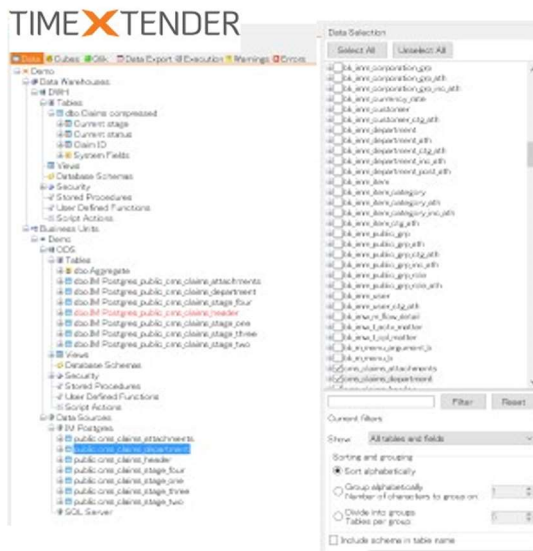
TIMEXTENDER

Data | Cubes | Qlik | Data Export | Execution | Warnings | Errors

Demo
Data Warehouses
DWH
Tables
dbo.Claims compressed
Current stage
Current status
Claim ID
System Fields
Views
Database Schemas
Security
Stored Procedures
User Defined Functions
Script Actions
Business Units
Demo
ODS
Tables
dbo.Aggregate
dbo.IM Postgres_public_cms_claims_attachments
dbo.IM Postgres_public_cms_claims_department
dbo.IM Postgres_public_cms_claims_stage_four
dbo.IM Postgres_public_cms_claims_header
dbo.IM Postgres_public_cms_claims_stage_one
dbo.IM Postgres_public_cms_claims_stage_three
dbo.IM Postgres_public_cms_claims_stage_two
Views
Database Schemas
Security
Stored Procedures
User Defined Functions
Script Actions
Data Sources
IM Postgres
public.cms_claims_attachments
public.cms_claims_department
public.cms_claims_header
public.cms_claims_stage_four
public.cms_claims_stage_one
public.cms_claims_stage_three
public.cms_claims_stage_two
SQL Server

Data Selection
Select All | Unselect All
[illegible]_corporation_grp
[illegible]_corporation_grp_ath
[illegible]_corporation_grp_inc_ath
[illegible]_currency_rate
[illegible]_customer
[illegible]_customer_ctg_ath
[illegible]_department
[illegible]_department_ath
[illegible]_department_ctg_ath
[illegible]_department_inc_ath
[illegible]_department_posd_ath
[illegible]_item
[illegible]_item_category
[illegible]_item_category_inc_ath
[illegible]_item_ctg_ath
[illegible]_public_grp
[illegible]_public_grp_ath
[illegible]_public_grp_ctg_ath
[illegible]_public_grp_inc_ath
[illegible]_public_grp_role
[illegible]_public_grp_role_ath
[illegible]_user
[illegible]_user_ctg_ath
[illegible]_flow_detail
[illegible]_matter
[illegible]_matter
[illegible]_argument_js
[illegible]
cms_claims_attachments
cms_claims_department
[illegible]

Filter | Reset
Current filters
Show: All tables and fields
Sorting and grouping
Sort alphabetically
Group alphabetically
Number of characters to group on: 1
Divide into groups
Tables per group: 5
Include schema in table name